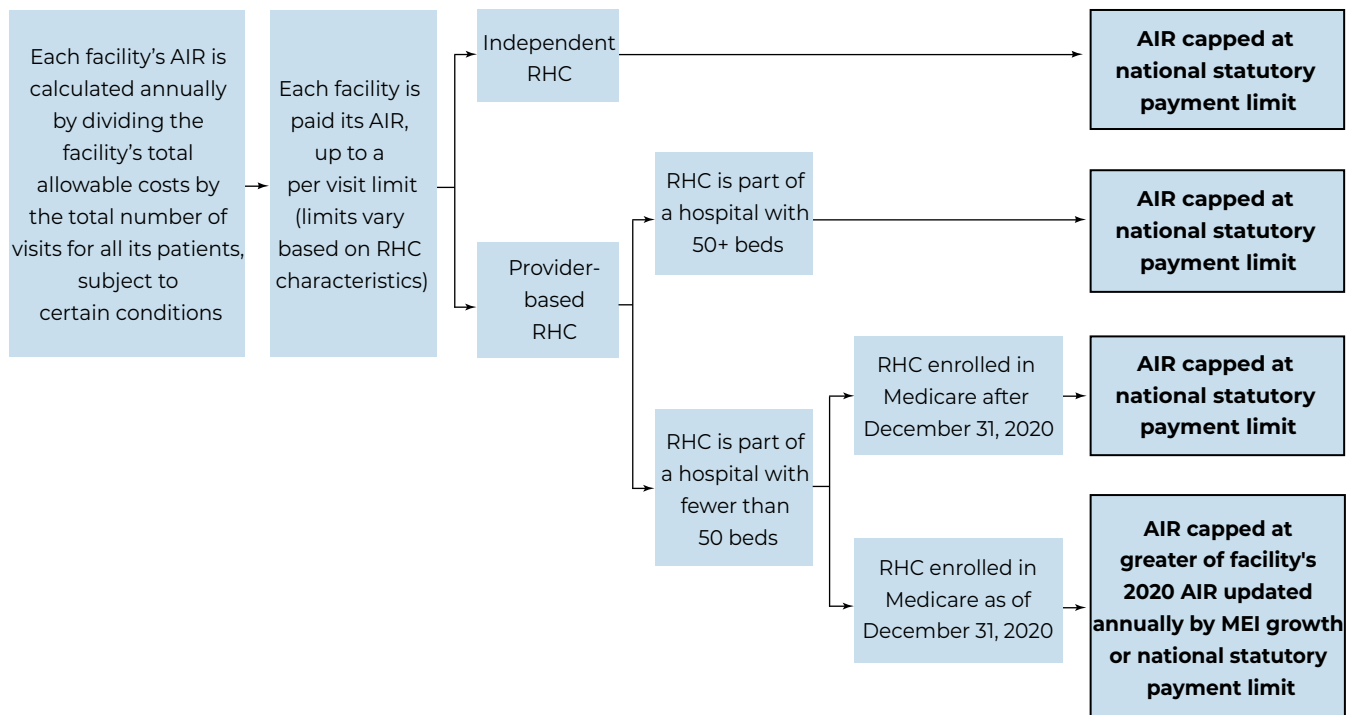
Each facility’s AIR is calculated annually by dividing the facility’s total allowable costs by the total number of visits for all its patients, subject to certain conditions

Each facility is paid its AIR, up to a per visit limit (limits vary based on RHC characteristics)

Independent RHC

AIR capped at national statutory payment limit

Provider-based RHC

RHC is part of a hospital with 50+ beds

AIR capped at national statutory payment limit

RHC is part of a hospital with fewer than 50 beds

RHC enrolled in Medicare after December 31, 2020

AIR capped at national statutory payment limit

RHC enrolled in Medicare as of December 31, 2020

AIR capped at greater of facility's 2020 AIR updated annually by MEI growth or national statutory payment limit